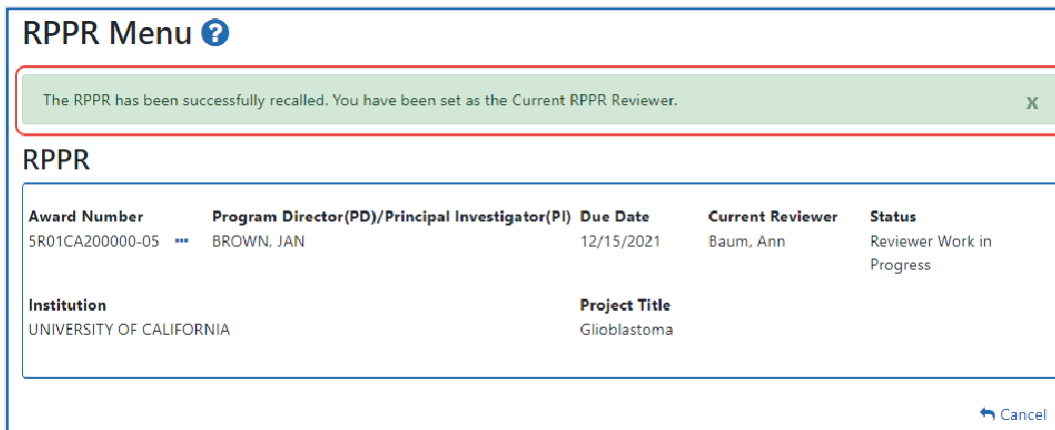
RPPR Menu

The RPPR has been successfully recalled. You have been set as the Current RPPR Reviewer.

x

RPPR

| Award Number | Program Director(PD)/Principal Investigator(PI) | Due Date | Current Reviewer | Status |
|---|---|---|---|---|
| 5R01CA200000-05 ••• | BROWN, JAN | 12/15/2021 | Baum, Ann | Reviewer Work in Progress |

Institution
UNIVERSITY OF CALIFORNIA

Project Title
Glioblastoma

Cancel